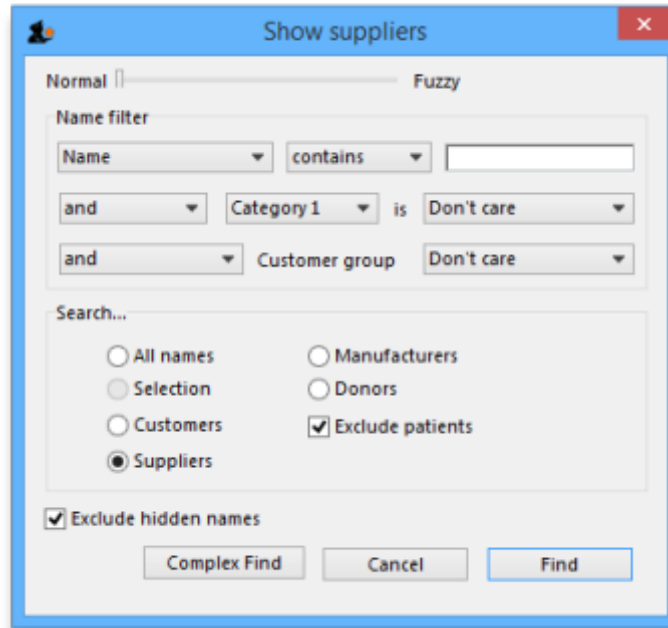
Show suppliers

Normal Fuzzy

Name filter

Name contains

and Category 1 is Don't care

and Customer group Don't care

Search...

All names
Selection
Customers
Suppliers

Manufacturers
Donors
Exclude patients

Exclude hidden names

Complex Find Cancel Find